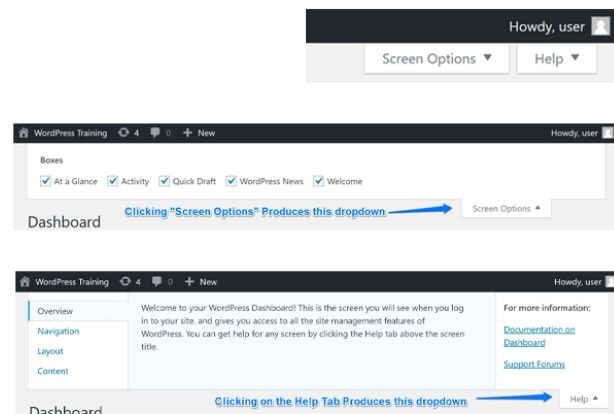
Howdy, user

Screen Options ▼

Help ▼

WordPress Training 4 0 + New

Howdy, user

Boxes

At a Glance Activity Quick Draft WordPress News Welcome

Dashboard

Clicking "Screen Options" Produces this dropdown

Screen Options ▲

WordPress Training 4 0 + New

Howdy, user

Overview

Navigation

Layout

Content

Welcome to your WordPress Dashboard! This is the screen you will see when you log in to your site, and gives you access to all the site management features of WordPress. You can get help for any screen by clicking the Help tab above the screen title.

For more information:

Documentation on Dashboard

Support Forums

Dashboard

Clicking on the Help Tab Produces this dropdown

Help ▲